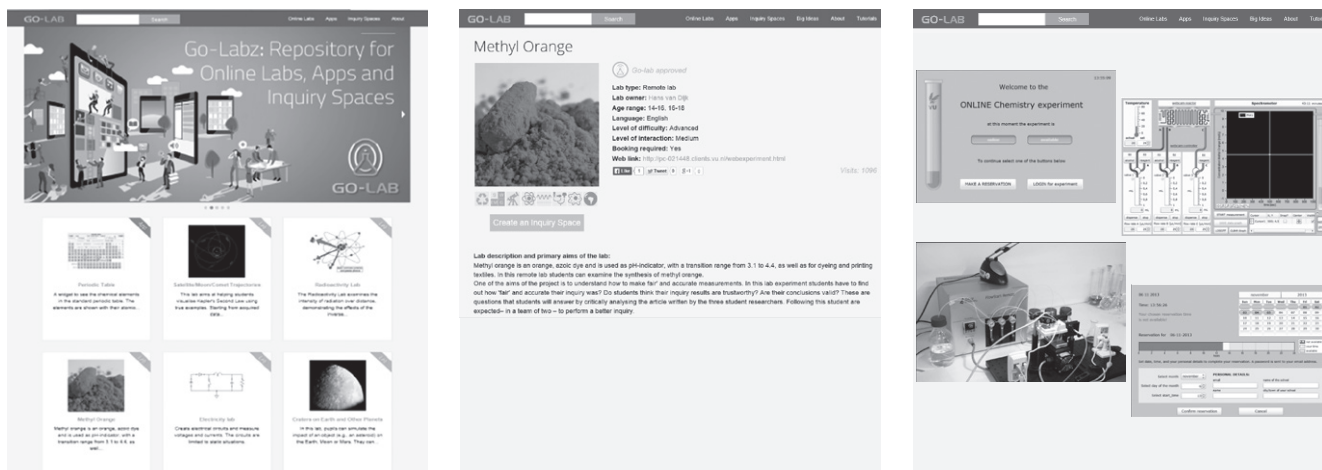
GO-LAB Search Online Labs Apps Inquiry Spaces About

Go-Labz: Repository for Online Labs, Apps and Inquiry Spaces

GO-LAB

Periodic Table
A widget to see the chemical elements in the standard periodic table. The elements are shown with their atomic...

Satellite/Moon/Comet Trajectories
This lab aims at helping students visualise Kepler's Second Law using true examples. Starting from acquired data...

Radioactivity Lab
The Radioactivity Lab examines the intensity of radiation over distance, demonstrating the effects of the inverse...

Methyl Orange
Methyl orange is an orange, azoic dye and is used as pH-indicator, with a transition range from 3.1 to 4.4, as well...

Electricity lab
Create electrical circuits and measure voltages and currents. The circuits are limited to static situations.

Craters on Earth and Other Planets
In this lab, pupils can simulate the impact of an object (e.g., an asteroid) on the Earth, Moon or Mars. They can...

GO-LAB Search Online Labs Apps Inquiry Spaces Big Ideas About Tutorials

Methyl Orange

Go-lab approved

Lab type: Remote lab
Lab owner: Hans van Dijk
Age range: 14-16, 16-18
Language: English
Level of difficulty: Advanced
Level of interaction: Medium
Booking required: Yes
Web link: http://pc-021448.clients.uu.nl/webexperiment.html

Visits: 1096

Create an Inquiry Space

Lab description and primary aims of the lab:
Methyl orange is an orange, azoic dye and is used as pH-indicator, with a transition range from 3.1 to 4.4, as well as for dyeing and printing textiles. In this remote lab students can examine the synthesis of methyl orange.
One of the aims of the project is to understand how to make fair' and accurate measurements. In this lab experiment students have to find out how 'fair' and accurate their inquiry was? Do students think their inquiry results are trustworthy? Are their conclusions valid? These are questions that students will answer by critically analysing the article written by the three student researchers. Following this student are expected– in a team of two – to perform a better inquiry.

GO-LAB Search Online Labs Apps Inquiry Spaces Big Ideas About Tutorials

Welcome to the
ONLINE Chemistry experiment

To continue select one of the buttons below

MAKE A RESERVATION LOGIN for experiment

Temperature
Spectrometer

Confirm reservation Cancel